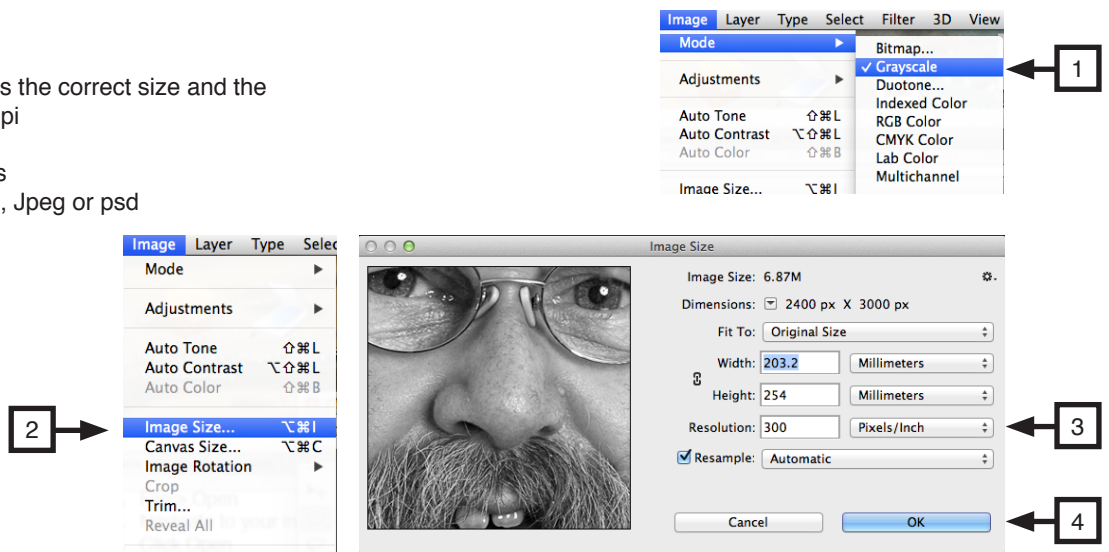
s the correct size and the
pi

s
, Jpeg or psd

Image Layer Type Select Filter 3D View
Mode ▶
Bitmap...
✓ Grayscale
Duotone...
Indexed Color
RGB Color
CMYK Color
Lab Color
Multichannel
Adjustments ▶
Auto Tone ⇧⌘L
Auto Contrast ⌥⇧⌘L
Auto Color ⇧⌘B
Image Size... ⌥⌘I

1

Image Layer Type Selec
Mode ▶
Adjustments ▶
Auto Tone ⇧⌘L
Auto Contrast ⌥⇧⌘L
Auto Color ⇧⌘B
Image Size... ⌥⌘I
Canvas Size... ⌥⌘C
Image Rotation ▶
Crop
Trim...
Reveal All

2

Image Size
Image Size: 6.87M
Dimensions: 2400 px X 3000 px
Fit To: Original Size
Width: 203.2 Millimeters
Height: 254 Millimeters
Resolution: 300 Pixels/Inch
Resample: Automatic
Cancel
OK

3

4